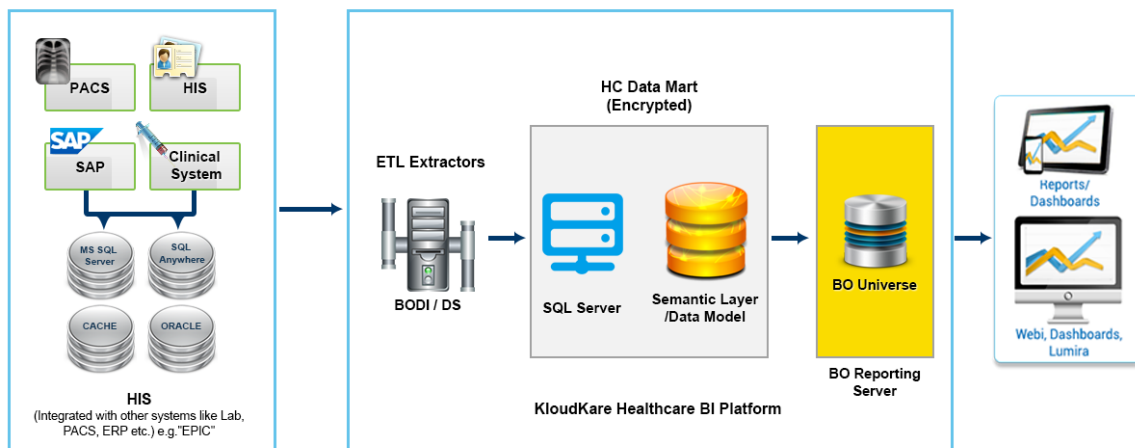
PACS

HIS

SAP

SAP

Clinical System

MS SQL Server

SQL Anywhere

CACHE

ORACLE

HIS
(Integrated with other systems like Lab, PACS, ERP etc.) e.g."EPIC"

HC Data Mart
(Encrypted)

ETL Extractors

BODI / DS

SQL Server

Semantic Layer /Data Model

BO Universe

BO Reporting Server

KloudKare Healthcare BI Platform

Reports/ Dashboards

Webi, Dashboards, Lumira